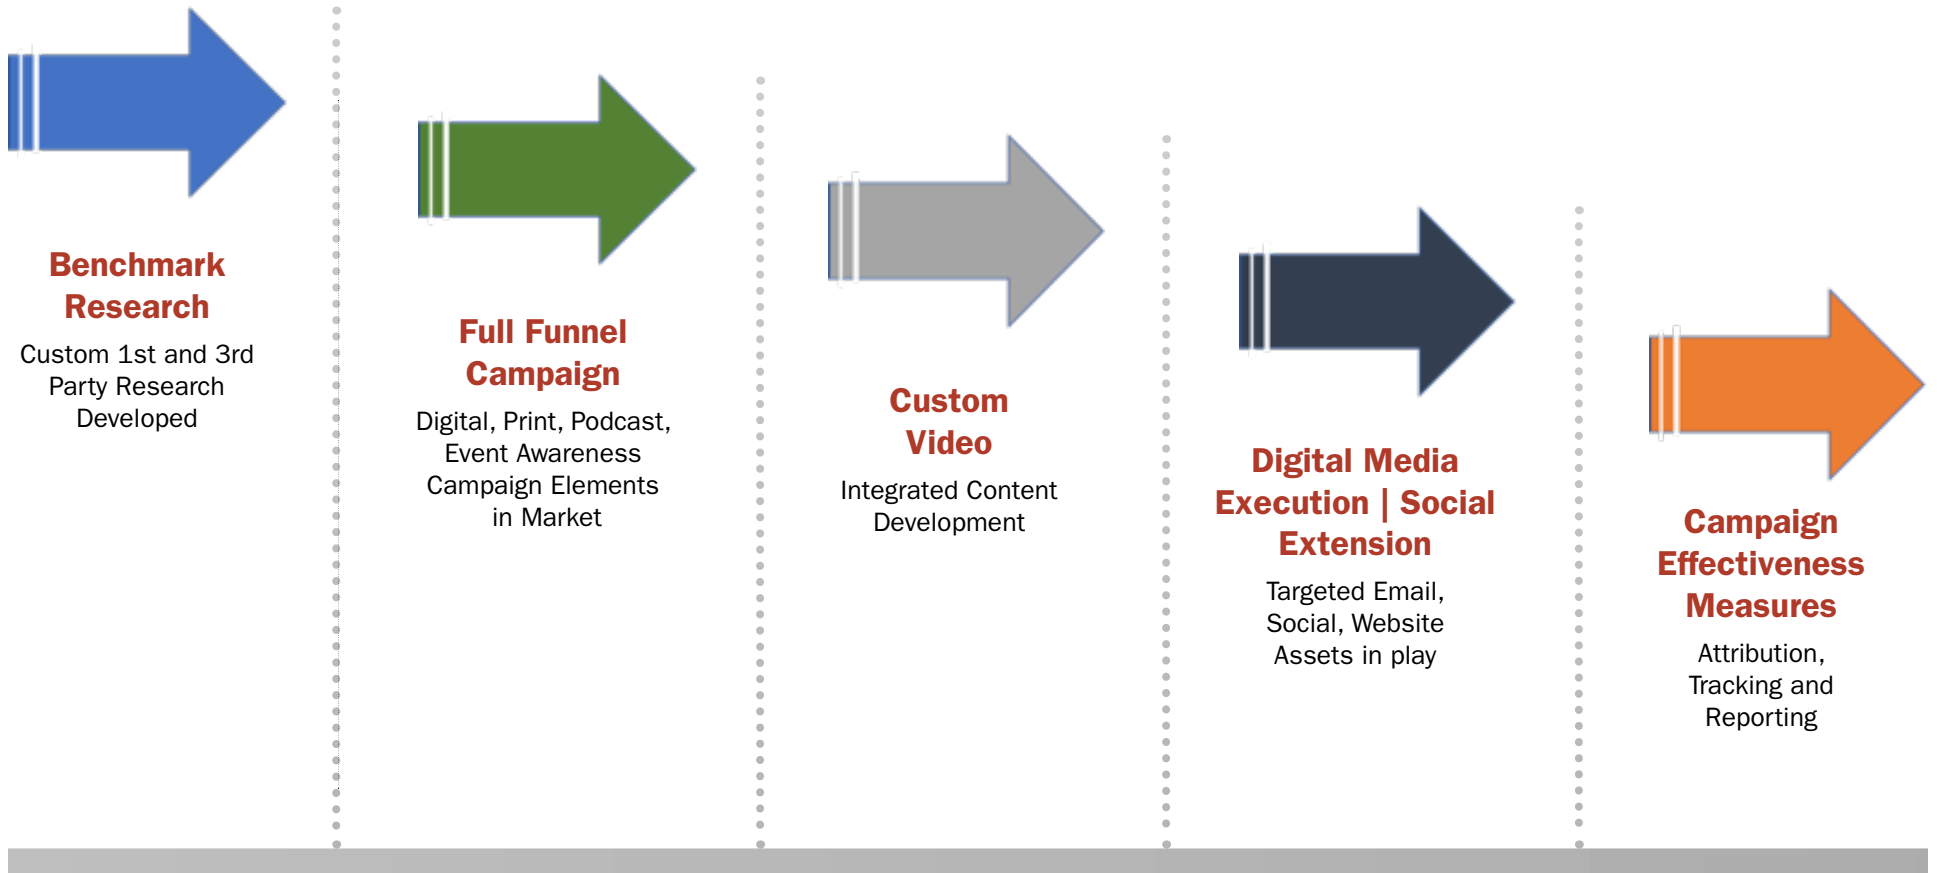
Benchmark Research

Custom 1st and 3rd Party Research Developed

Full Funnel Campaign

Digital, Print, Podcast, Event Awareness Campaign Elements in Market

Custom Video

Integrated Content Development

Digital Media Execution | Social Extension

Targeted Email, Social, Website Assets in play

Campaign Effectiveness Measures

Attribution, Tracking and Reporting